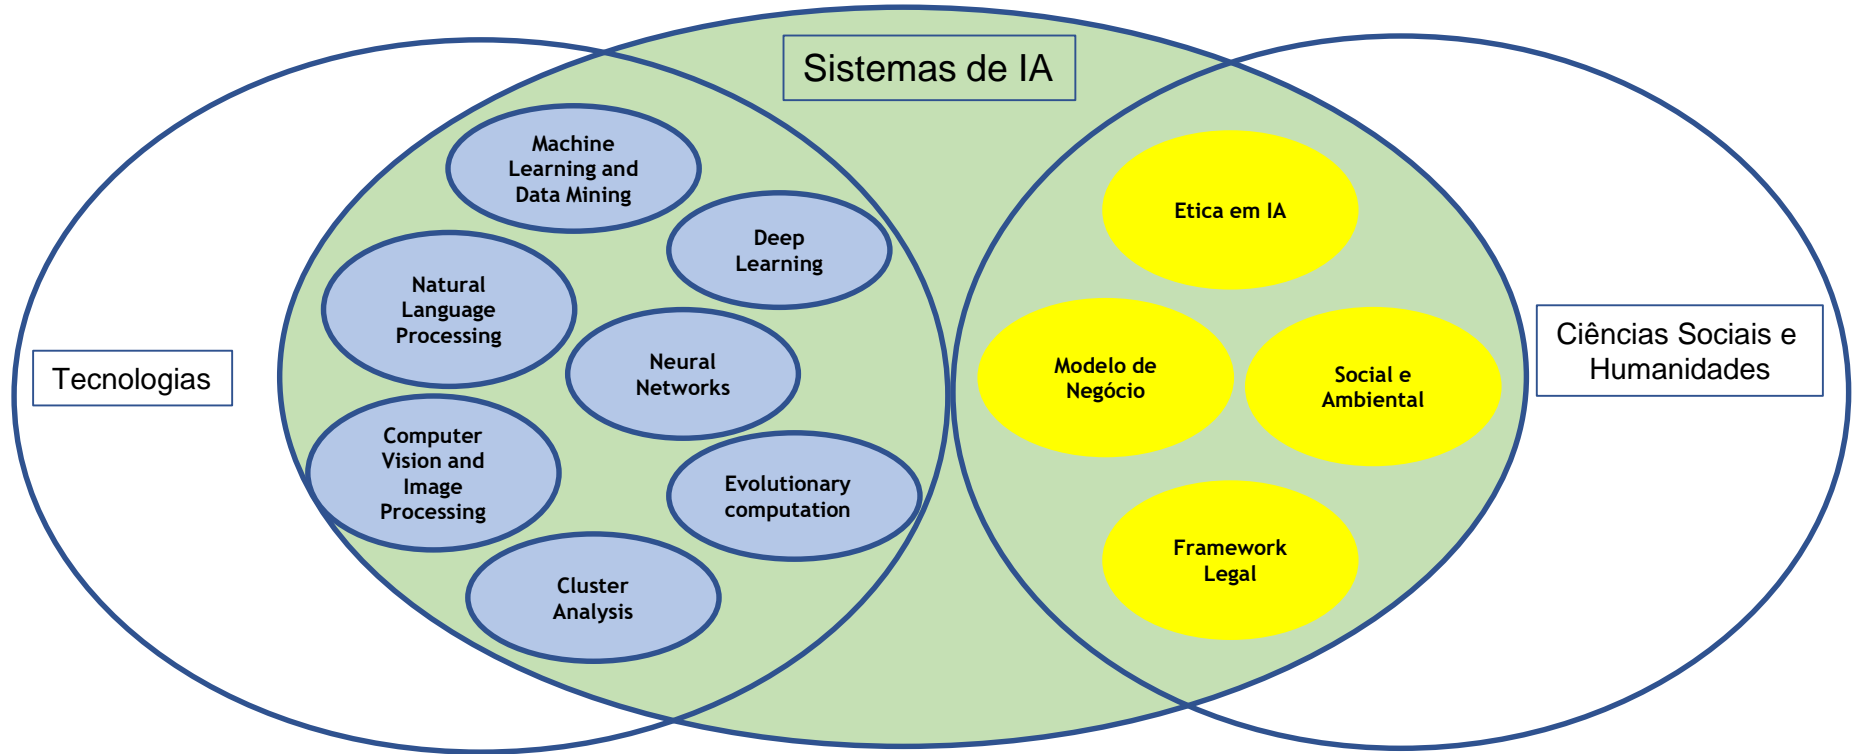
Sistemas de IA

Tecnologias

Machine Learning and Data Mining

Deep Learning

Natural Language Processing

Neural Networks

Computer Vision and Image Processing

Evolutionary computation

Cluster Analysis

Etica em IA

Modelo de Negócio

Social e Ambiental

Framework Legal

Ciências Sociais e Humanidades